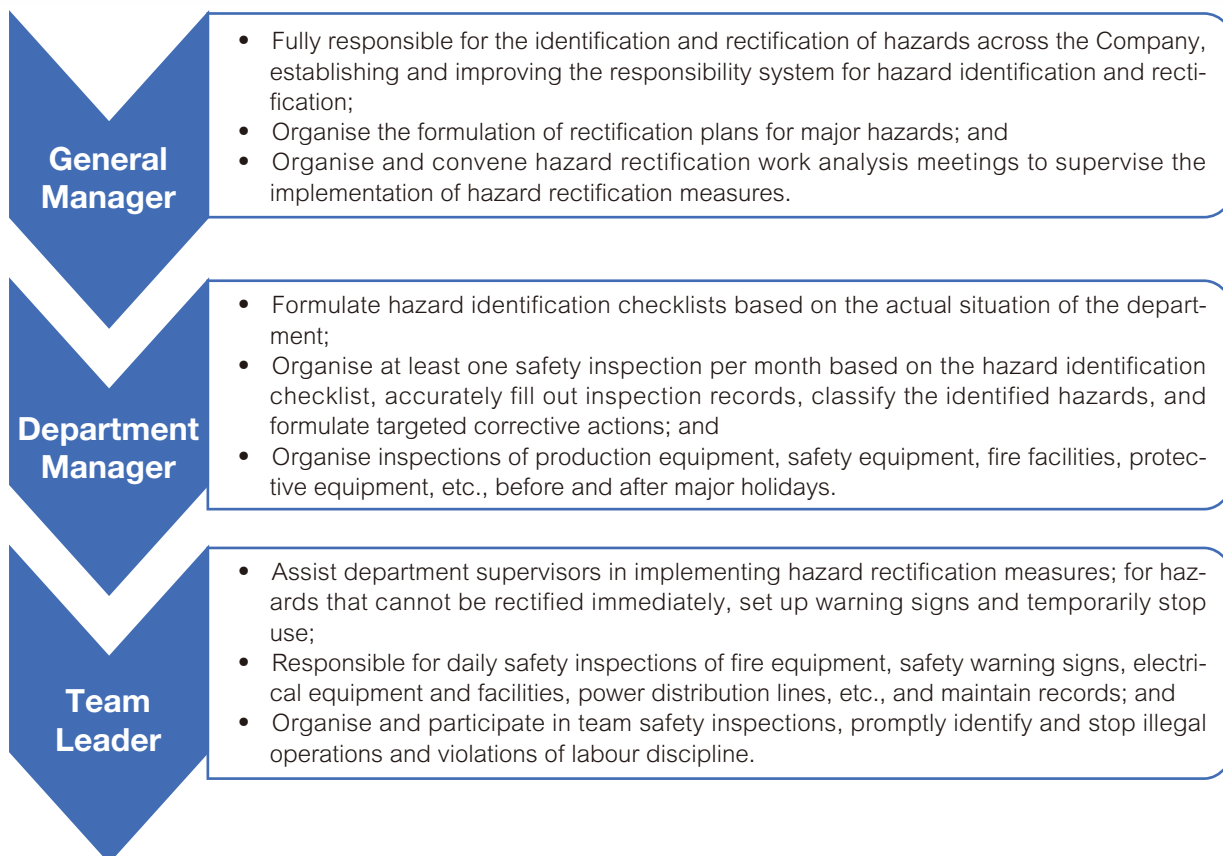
General Manager

- Fully responsible for the identification and rectification of hazards across the Company, establishing and improving the responsibility system for hazard identification and rectification;
- Organise the formulation of rectification plans for major hazards; and
- Organise and convene hazard rectification work analysis meetings to supervise the implementation of hazard rectification measures.

Department Manager

- Formulate hazard identification checklists based on the actual situation of the department;
- Organise at least one safety inspection per month based on the hazard identification checklist, accurately fill out inspection records, classify the identified hazards, and formulate targeted corrective actions; and
- Organise inspections of production equipment, safety equipment, fire facilities, protective equipment, etc., before and after major holidays.

Team Leader

- Assist department supervisors in implementing hazard rectification measures; for hazards that cannot be rectified immediately, set up warning signs and temporarily stop use;
- Responsible for daily safety inspections of fire equipment, safety warning signs, electrical equipment and facilities, power distribution lines, etc., and maintain records; and
- Organise and participate in team safety inspections, promptly identify and stop illegal operations and violations of labour discipline.